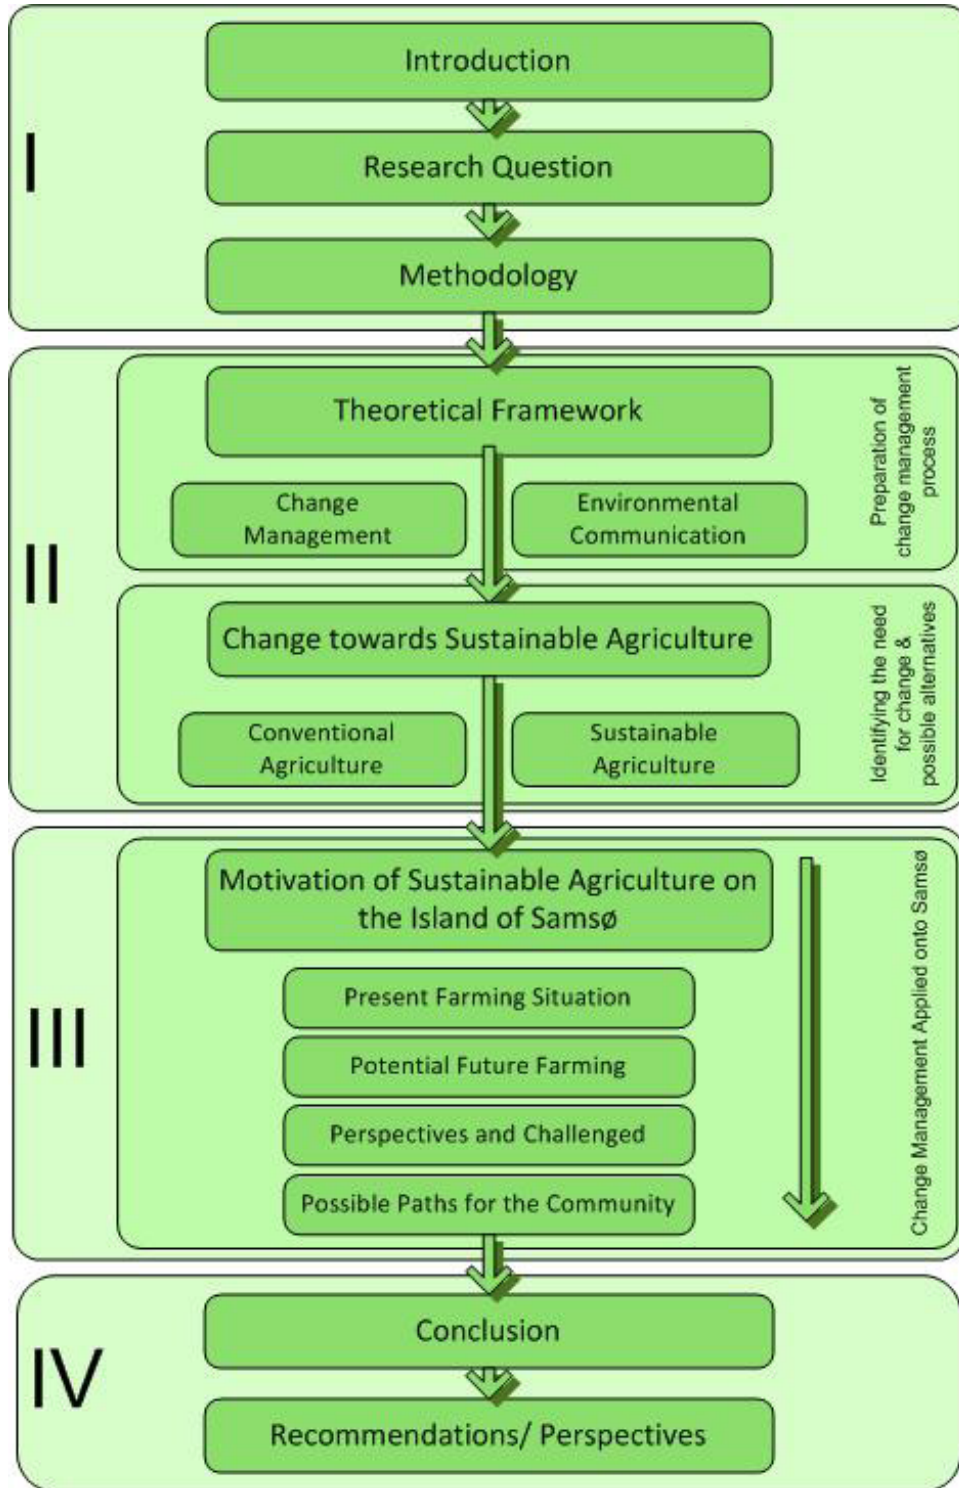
I

Introduction

Research Question

Methodology

II

Theoretical Framework

Change Management

Environmental Communication

Preparation of change management process

Change towards Sustainable Agriculture

Conventional Agriculture

Sustainable Agriculture

Identifying the need for change & possible alternatives

III

Motivation of Sustainable Agriculture on the Island of Samsø

Present Farming Situation

Potential Future Farming

Perspectives and Challenged

Possible Paths for the Community

Change Management Applied onto Samsø

IV

Conclusion

Recommendations/ Perspectives